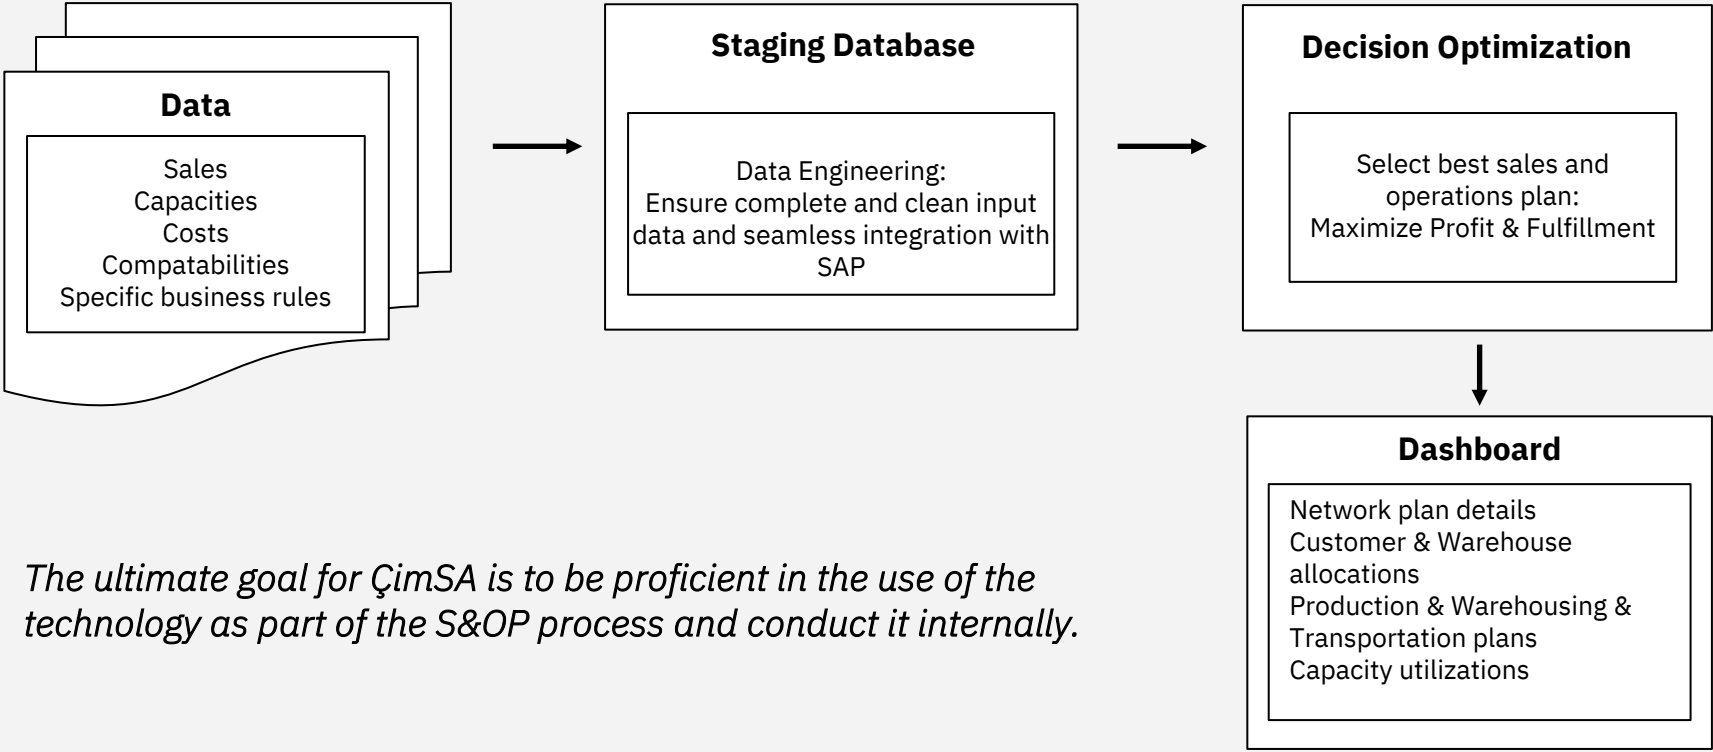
Data

Sales
Capacities
Costs
Compatabilities
Specific business rules

Staging Database

Data Engineering:
Ensure complete and clean input data and seamless integration with SAP

Decision Optimization

Select best sales and operations plan:
Maximize Profit & Fulfillment

Dashboard

Network plan details
Customer & Warehouse allocations
Production & Warehousing & Transportation plans
Capacity utilizations

The ultimate goal for ÇimSA is to be proficient in the use of the technology as part of the S&OP process and conduct it internally.